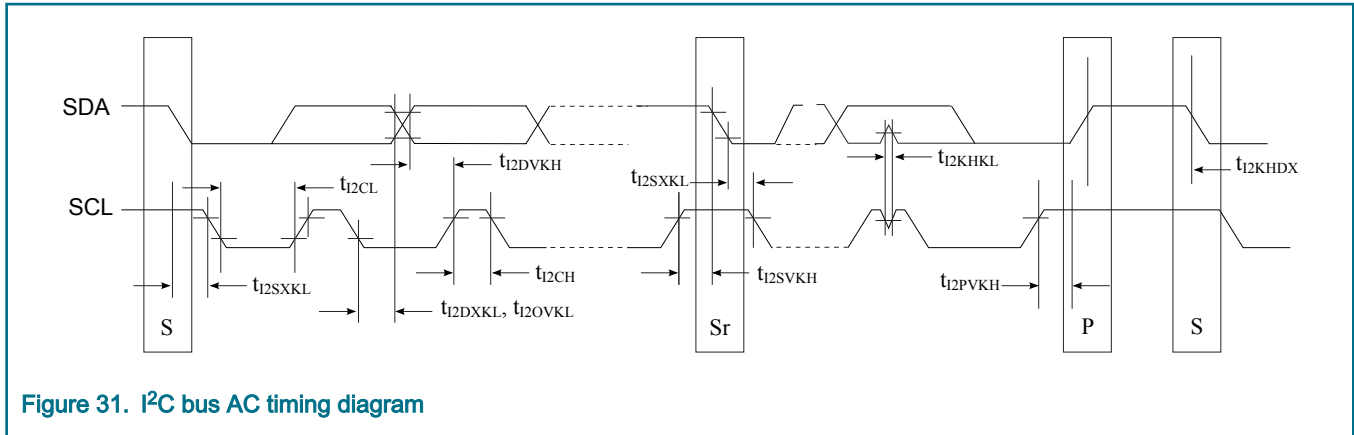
SDA

SCL

$t_{I2CL}$

$t_{I2DVKH}$

$t_{I2SXKL}$

$t_{I2KHKL}$

$t_{I2KHDX}$

$t_{I2SXKL}$

$t_{I2CH}$

$t_{I2SVKH}$

$t_{I2PVKH}$

$t_{I2DXKL}$, $t_{I2OVKL}$

S

Sr

P

S

Figure 31. I$^2$C bus AC timing diagram